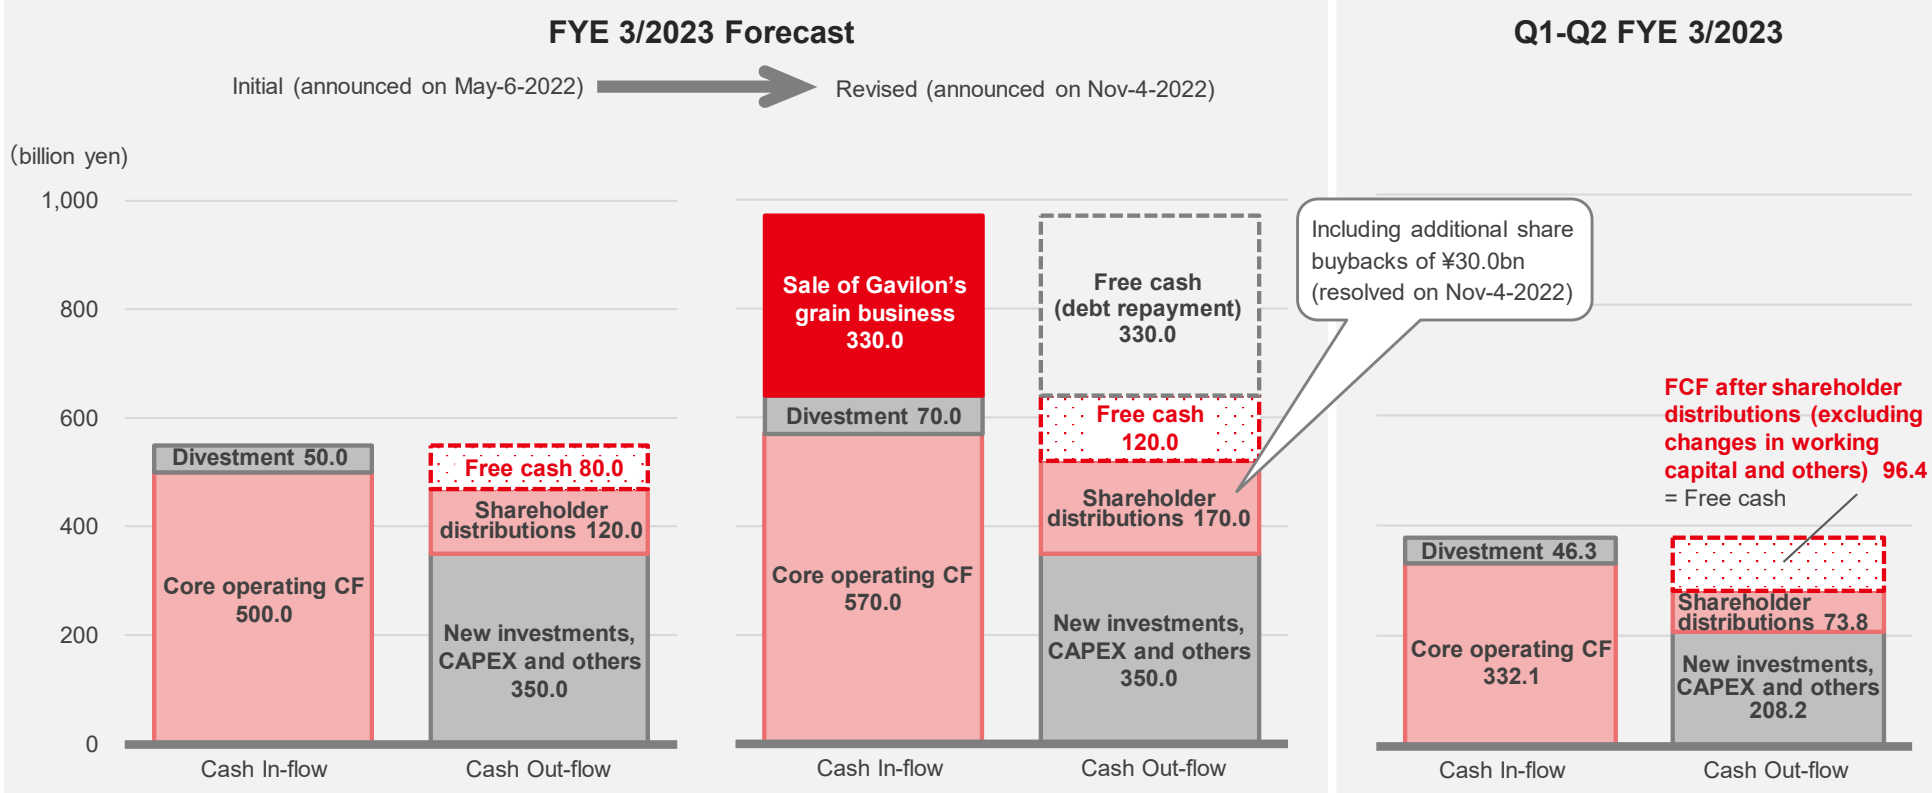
FYE 3/2023 Forecast

Initial (announced on May-6-2022)

Revised (announced on Nov-4-2022)

Q1-Q2 FYE 3/2023

(billion yen)

1,000

800

600

400

200

0

Divestment 50.0

Core operating CF 500.0

Free cash 80.0

Shareholder distributions 120.0

New investments, CAPEX and others 350.0

Cash In-flow

Cash Out-flow

Sale of Gavilon's grain business 330.0

Divestment 70.0

Core operating CF 570.0

Free cash (debt repayment) 330.0

Free cash 120.0

Shareholder distributions 170.0

New investments, CAPEX and others 350.0

Cash In-flow

Cash Out-flow

Including additional share buybacks of ¥30.0bn (resolved on Nov-4-2022)

FCF after shareholder distributions (excluding changes in working capital and others) 96.4

= Free cash

Divestment 46.3

Core operating CF 332.1

Shareholder distributions 73.8

New investments, CAPEX and others 208.2

Cash In-flow

Cash Out-flow